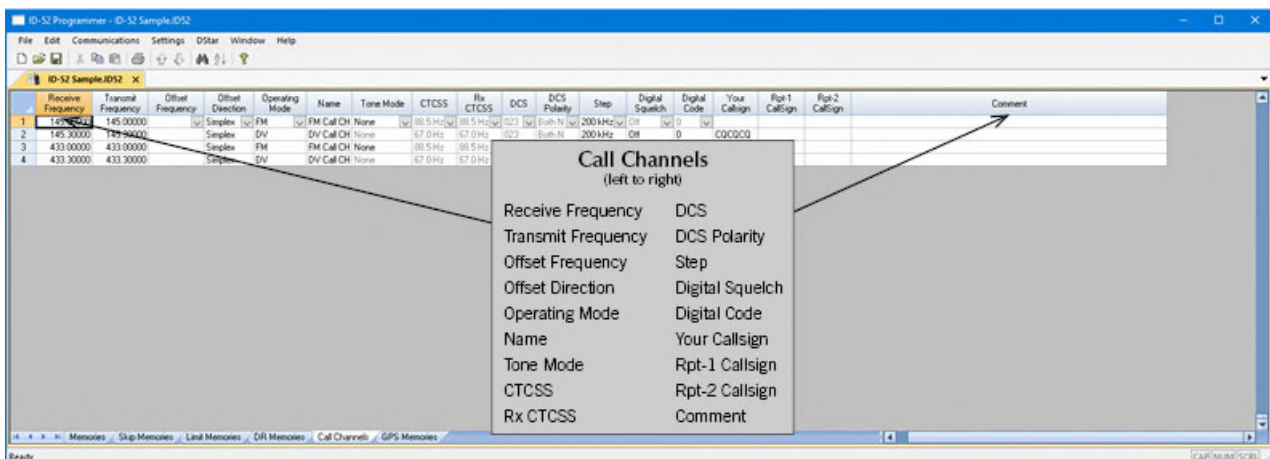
ID-52 Programmer - ID-52 Sample.ID52

File Edit Communications Settings DStar Window Help

ID-52 Sample.ID52

| | Receive Frequency | Transmit Frequency | Offset Frequency | Offset Direction | Operating Mode | Name | Tone Mode | CTCSS | Rx CTCSS | DCS | DCS Polarity | Step | Digital Squelch | Digital Code | Your Callsign | Rpt-1 CallSign | Rpt-2 CallSign | Comment |
|---|---|---|---|---|---|---|---|---|---|---|---|---|---|---|---|---|---|---|
| 1 | 145.00000 | 145.00000 | | Simplex | FM | FM Call CH | None | 88.5 Hz | 88.5 Hz | 023 | Both N | 200 kHz | Off | 0 | | | | |
| 2 | 145.30000 | 145.30000 | | Simplex | DV | DV Call CH | None | 67.0 Hz | 67.0 Hz | 023 | Both N | 200 kHz | Off | 0 | CQCQCQ | | | |
| 3 | 433.00000 | 433.00000 | | Simplex | FM | FM Call CH | None | 88.5 Hz | 88.5 Hz | | | | | | | | | |
| 4 | 433.30000 | 433.30000 | | Simplex | DV | DV Call CH | None | 67.0 Hz | 67.0 Hz | | | | | | | | | |

Call Channels
(left to right)

Receive Frequency
Transmit Frequency
Offset Frequency
Offset Direction
Operating Mode
Name
Tone Mode
CTCSS
Rx CTCSS

DCS
DCS Polarity
Step
Digital Squelch
Digital Code
Your Callsign
Rpt-1 Callsign
Rpt-2 Callsign
Comment

Memories Skip Memories Limit Memories DR Memories Call Channels GPS Memories

Ready

CAP NUM SCRL